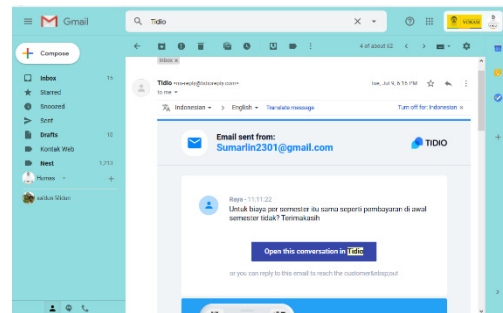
Gmail

Tidio

Compose

Inbox 15
Starred
Snoozed
Sent
Drafts 12
Kontak Web
Nest 1,713
Homes
sarikus Vikian

4 of about 62

Tidio ×

Tidio <no-reply@tidiomail.com>
to me

Tue, Jul 9, 6:18 PM

Indonesian → English Translate message Turn off for: Indonesian

Email sent from:
Sumarlin2301@gmail.com

TIDIO

Raya · 11:11:22
Untuk biaya per semester itu sama seperti pembayaran di awal semester tidak? Terimakasih

Open this conversation in Tidio

or you can reply to this email to reach the customer/ask/about